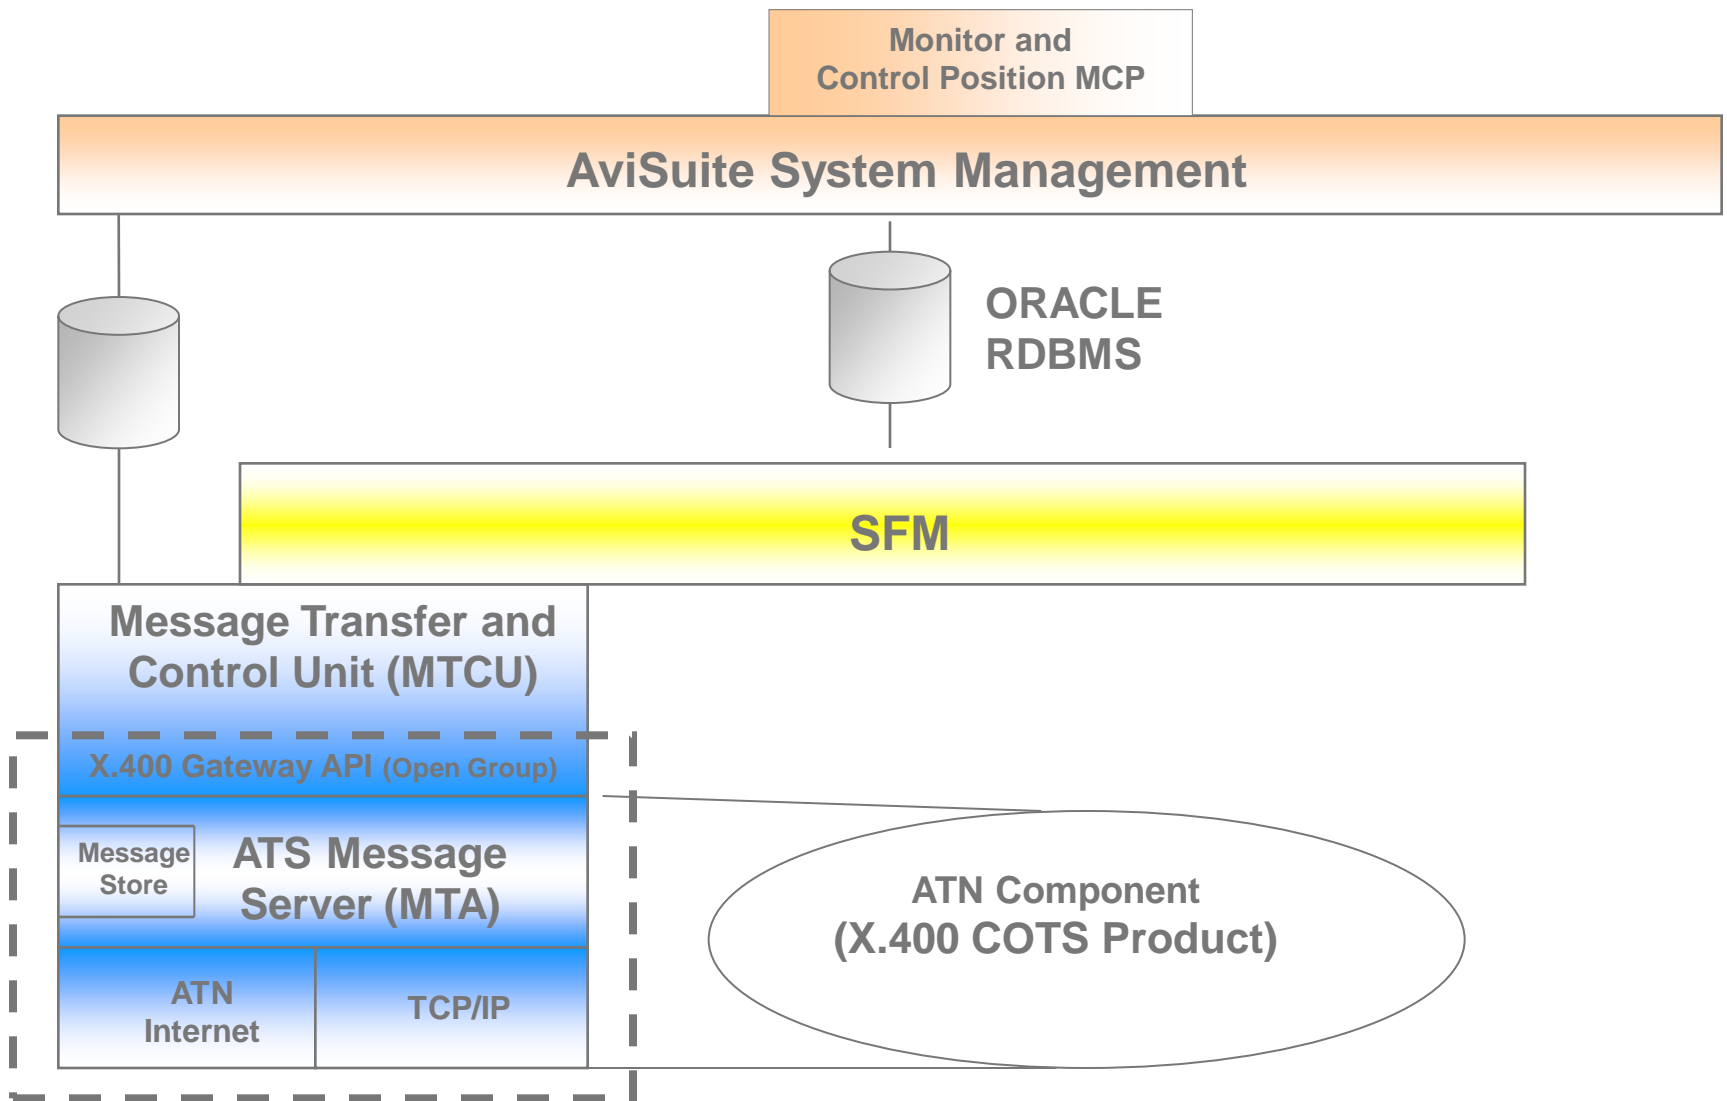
Monitor and Control Position MCP

AviSuite System Management

ORACLE RDBMS

SFM

Message Transfer and Control Unit (MTCU)

X.400 Gateway API (Open Group)

Message Store

ATS Message Server (MTA)

ATN Internet

TCP/IP

ATN Component (X.400 COTS Product)